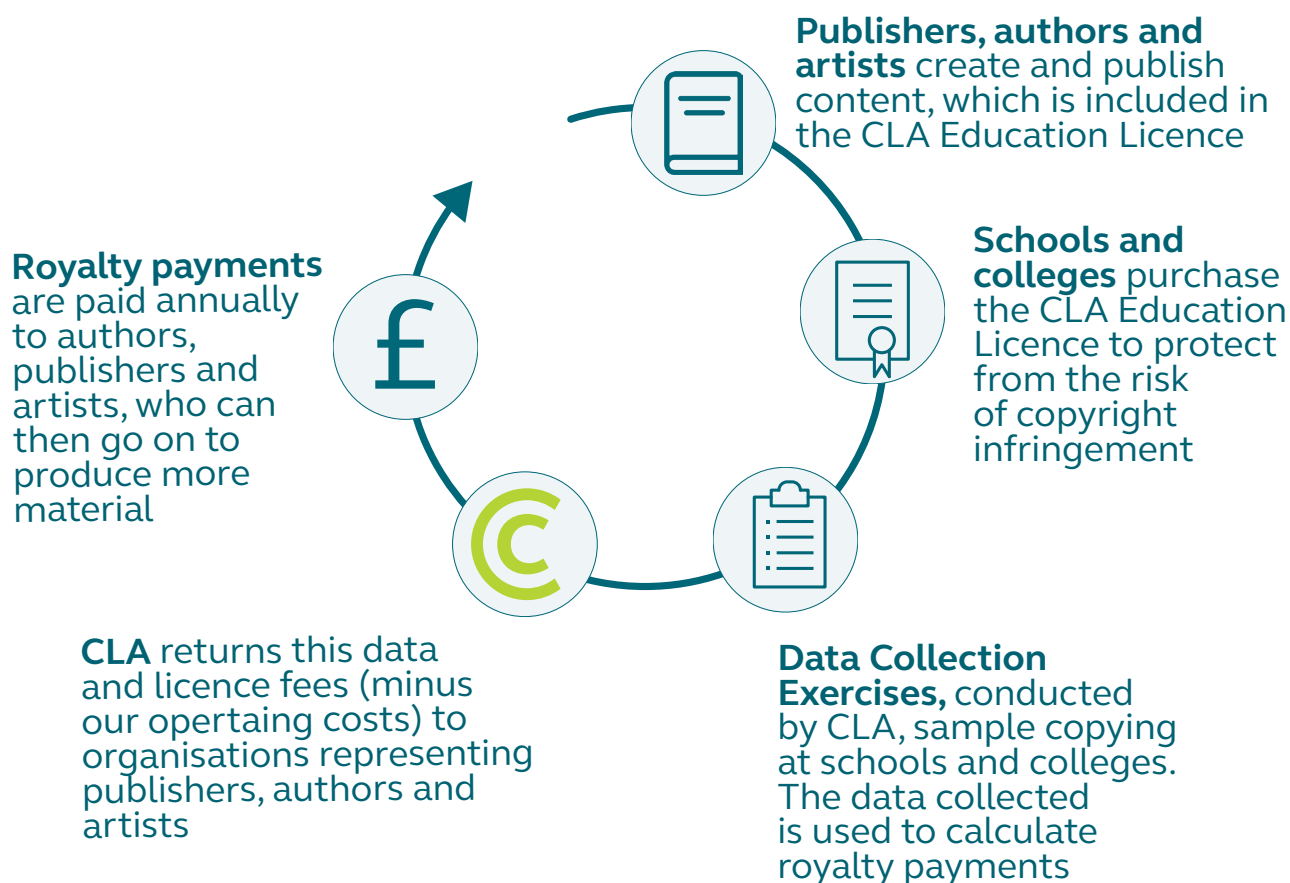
**Publishers, authors and artists** create and publish content, which is included in the CLA Education Licence

**Schools and colleges** purchase the CLA Education Licence to protect from the risk of copyright infringement

**Data Collection Exercises,** conducted by CLA, sample copying at schools and colleges. The data collected is used to calculate royalty payments

**CLA** returns this data and licence fees (minus our opertaing costs) to organisations representing publishers, authors and artists

**Royalty payments** are paid annually to authors, publishers and artists, who can then go on to produce more material

£